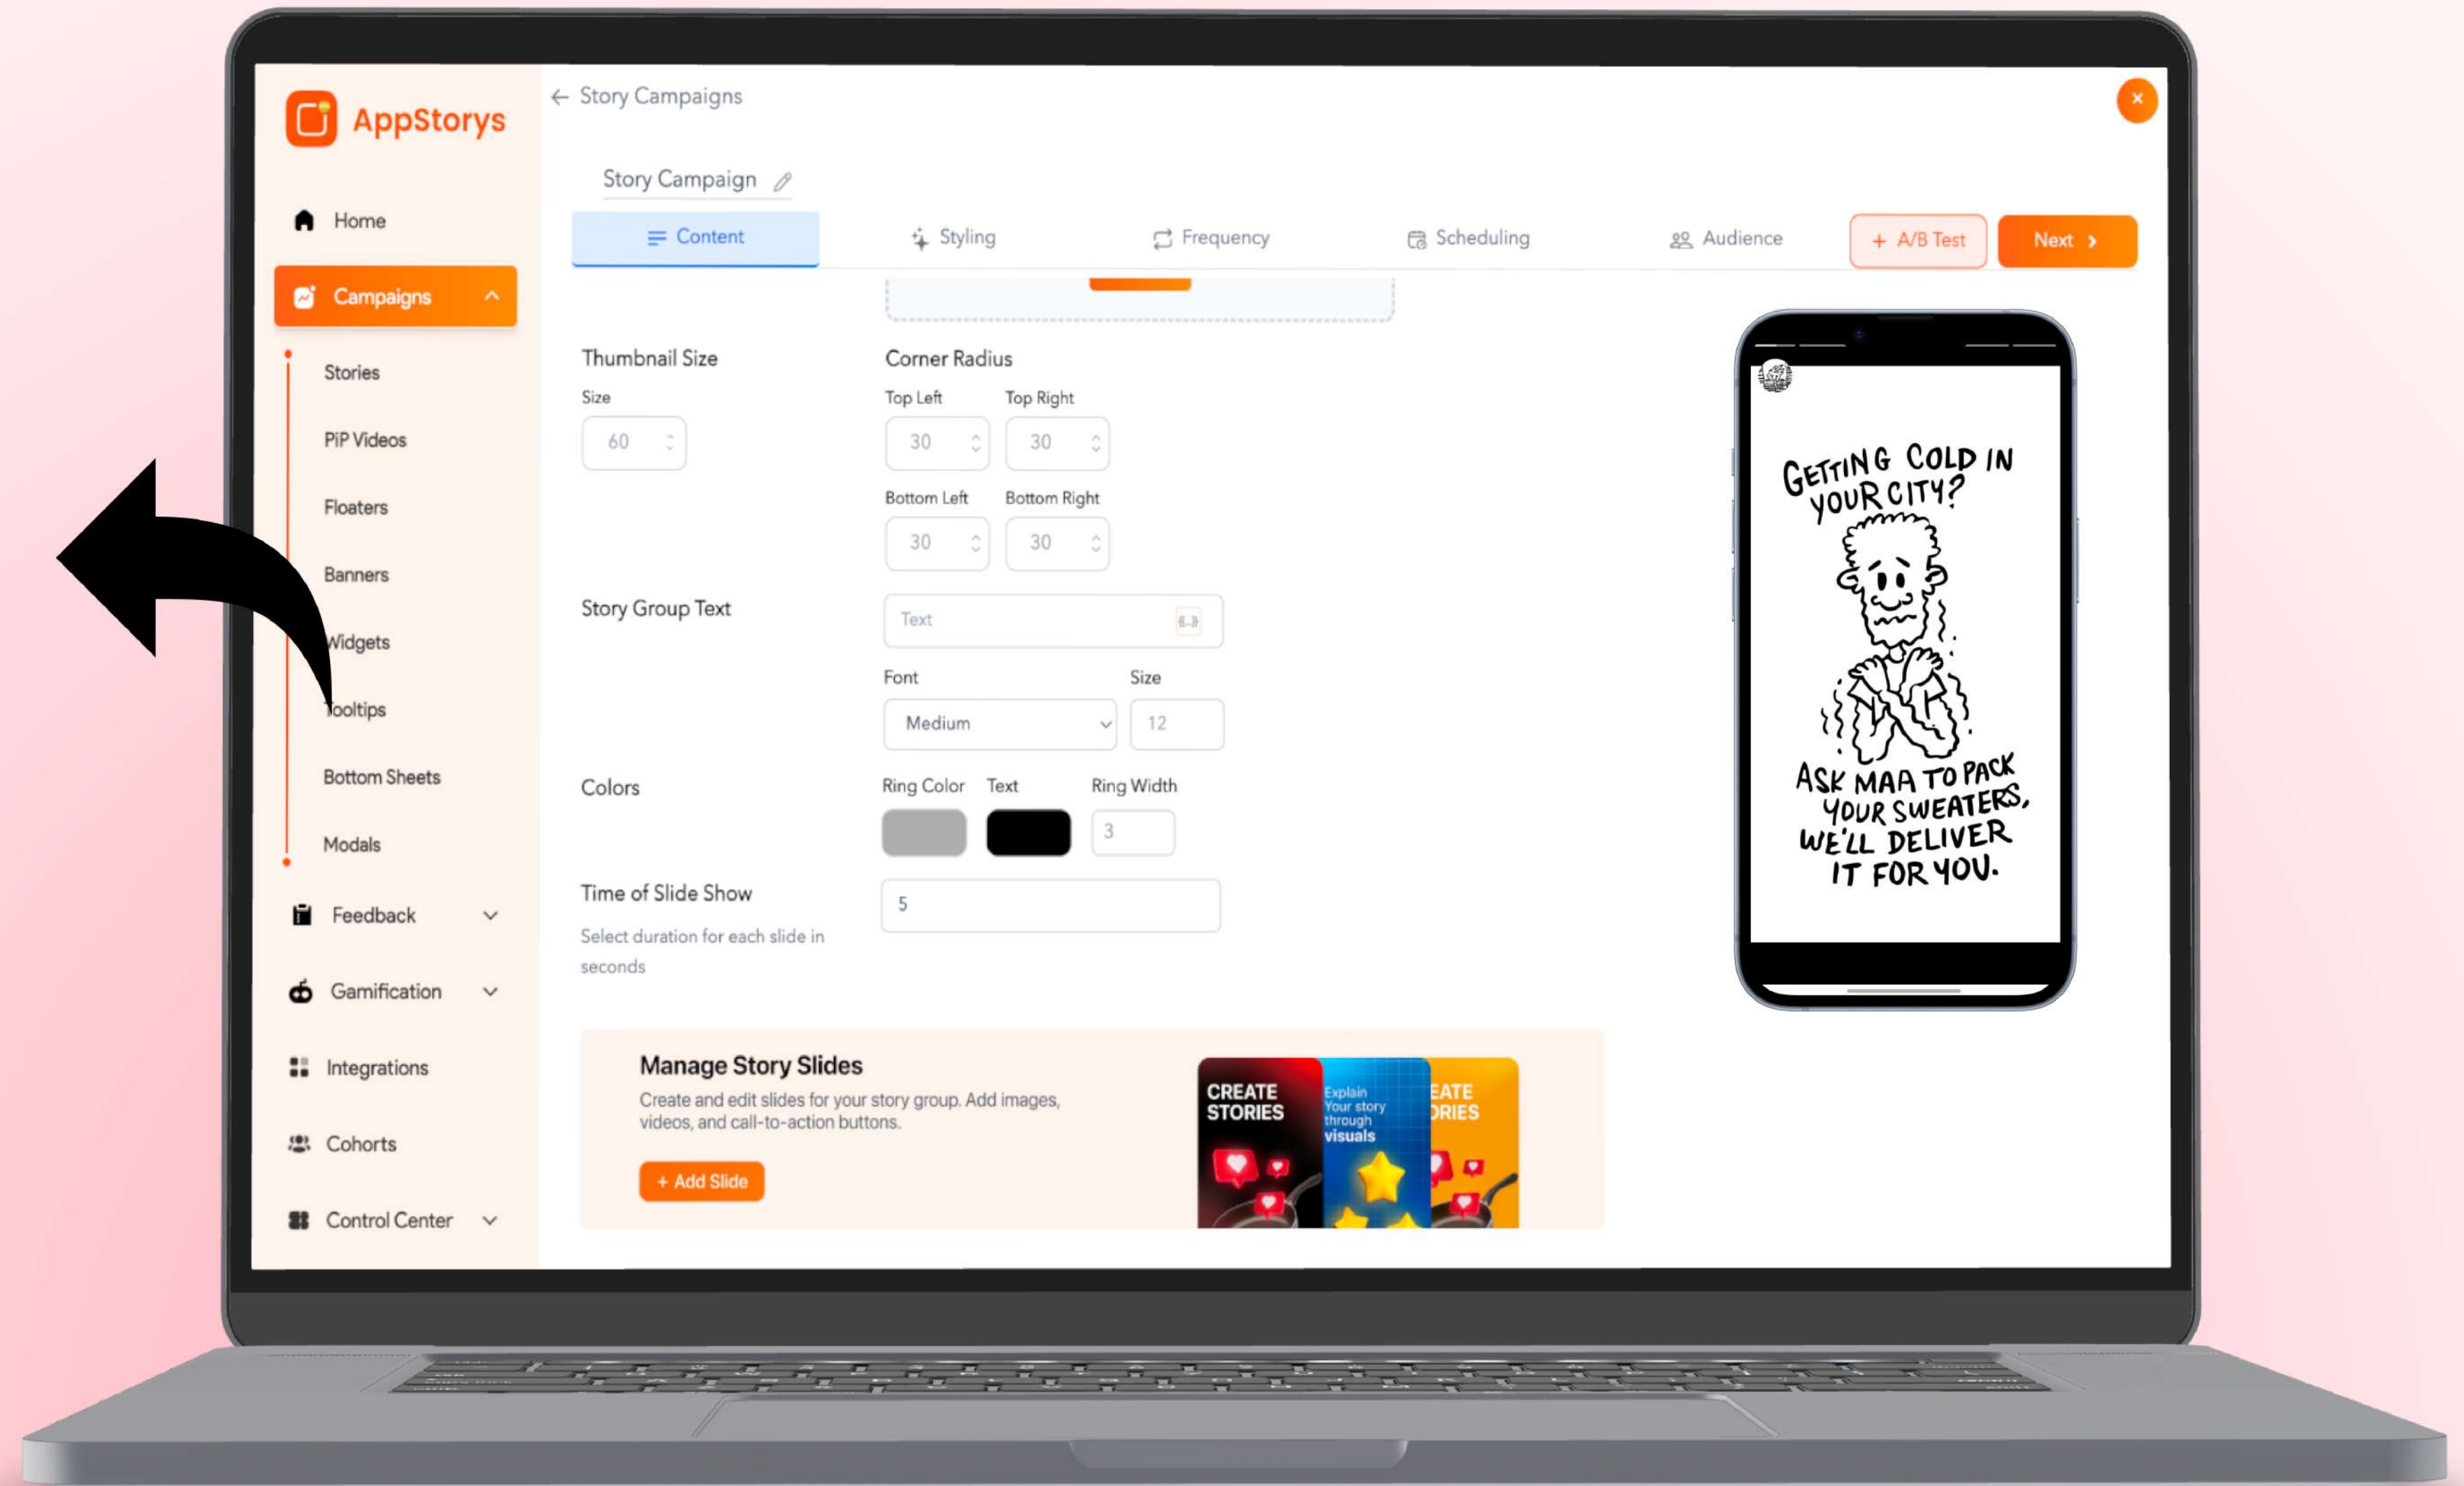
AppStorys

Home

Campaigns

Stories

PiP Videos

Floaters

Banners

Widgets

Tooltips

Bottom Sheets

Modals

Feedback

Gamification

Integrations

Cohorts

Control Center

← Story Campaigns

×

Story Campaign

Content

Styling

Frequency

Scheduling

Audience

+ A/B Test

Next ›

Thumbnail Size

Size

60

Corner Radius

Top Left

30

Top Right

30

Bottom Left

30

Bottom Right

30

Story Group Text

Text

Font

Medium

Size

12

Colors

Ring Color

Text

Ring Width

3

Time of Slide Show

Select duration for each slide in seconds

5

Manage Story Slides

Create and edit slides for your story group. Add images, videos, and call-to-action buttons.

+ Add Slide

CREATE STORIES

Explain Your story through visuals

EATE ORIES

GETTING COLD IN YOUR CITY?

ASK MAA TO PACK YOUR SWEATERS, WE'LL DELIVER IT FOR YOU.